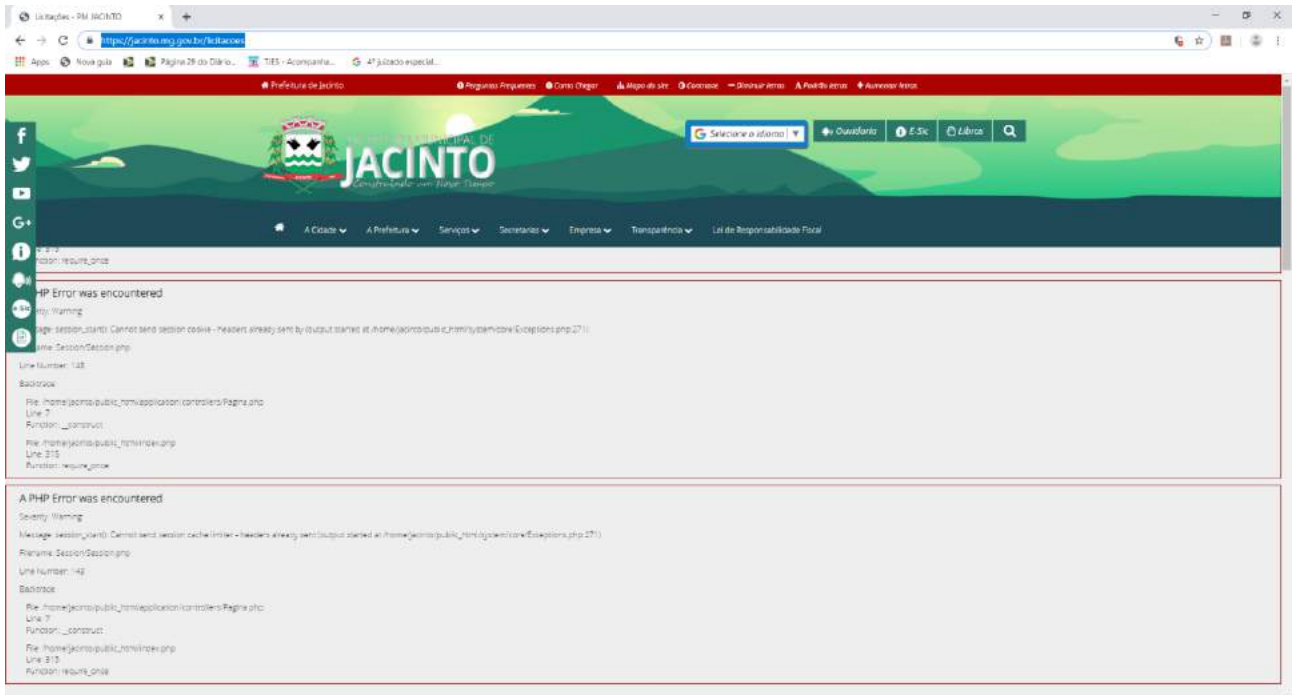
Licitações - PM JACINTO ×

https://jacinto.mg.gov.br/licitacoes

Apps Nova guia Página 29 do Diário... TJES - Acompanha... 4º Juizado especial...

Prefeitura de Jacinto

Perguntas Frequentes Como Chegar Mapa do site Contraste - Diminuir letras A Padrão letras + Aumentar letras

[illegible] MUNICIPAL DE
JACINTO
Construindo um Novo Tempo

Selecione o idioma ▼ Ouvidoria E-Sic Libras

A Cidade A Prefeitura Serviços Secretarias Empresa Transparência Lei de Responsabilidade Fiscal

Line: 315
Function: require_once

A PHP Error was encountered

Severity: Warning

Message: session_start(): Cannot send session cookie - headers already sent by (output started at /home/jacinto/public_html/system/core/Exceptions.php:271)

Filename: Session/Session.php

Line Number: 143

Backtrace:

File: /home/jacinto/public_html/application/controllers/Pagina.php
Line: 7
Function: __construct

File: /home/jacinto/public_html/index.php
Line: 315
Function: require_once

A PHP Error was encountered

Severity: Warning

Message: session_start(): Cannot send session cache limiter - headers already sent (output started at /home/jacinto/public_html/system/core/Exceptions.php:271)

Filename: Session/Session.php

Line Number: 143

Backtrace:

File: /home/jacinto/public_html/application/controllers/Pagina.php
Line: 7
Function: __construct

File: /home/jacinto/public_html/index.php
Line: 315
Function: require_once